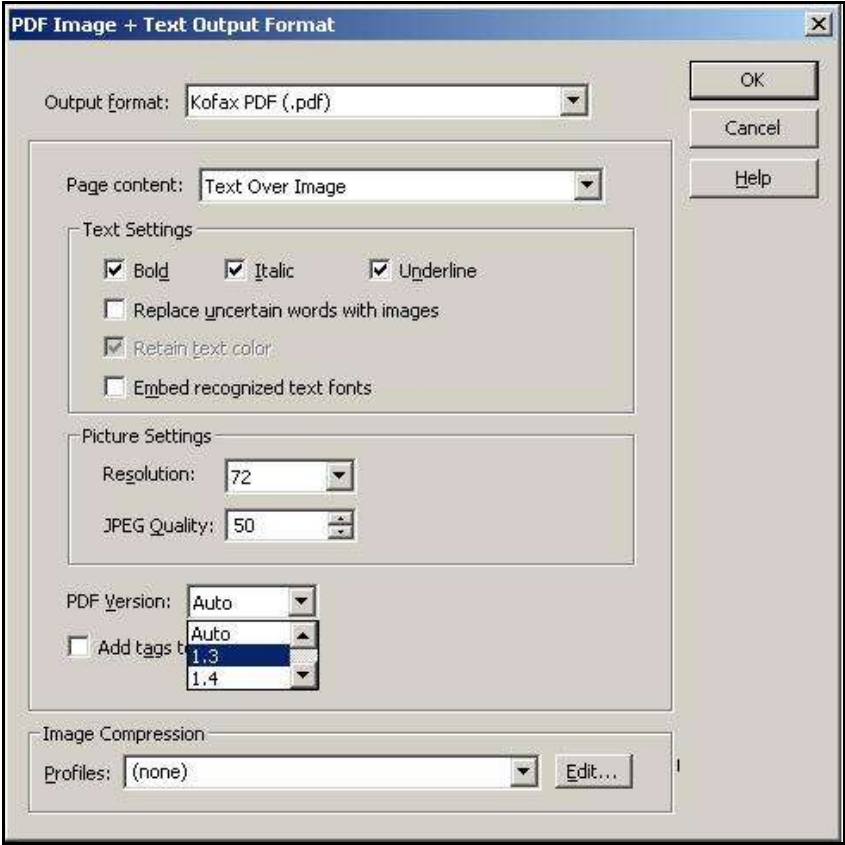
PDF Image + Text Output Format

Output format: Kofax PDF (.pdf)

OK
Cancel
Help

Page content: Text Over Image

Text Settings
Bold
Italic
Underline
Replace uncertain words with images
Retain text color
Embed recognized text fonts

Picture Settings
Resolution: 72
JPEG Quality: 50

PDF Version: Auto
Auto
1.3
1.4
Add tags t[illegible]

Image Compression
Profiles: (none)
Edit...